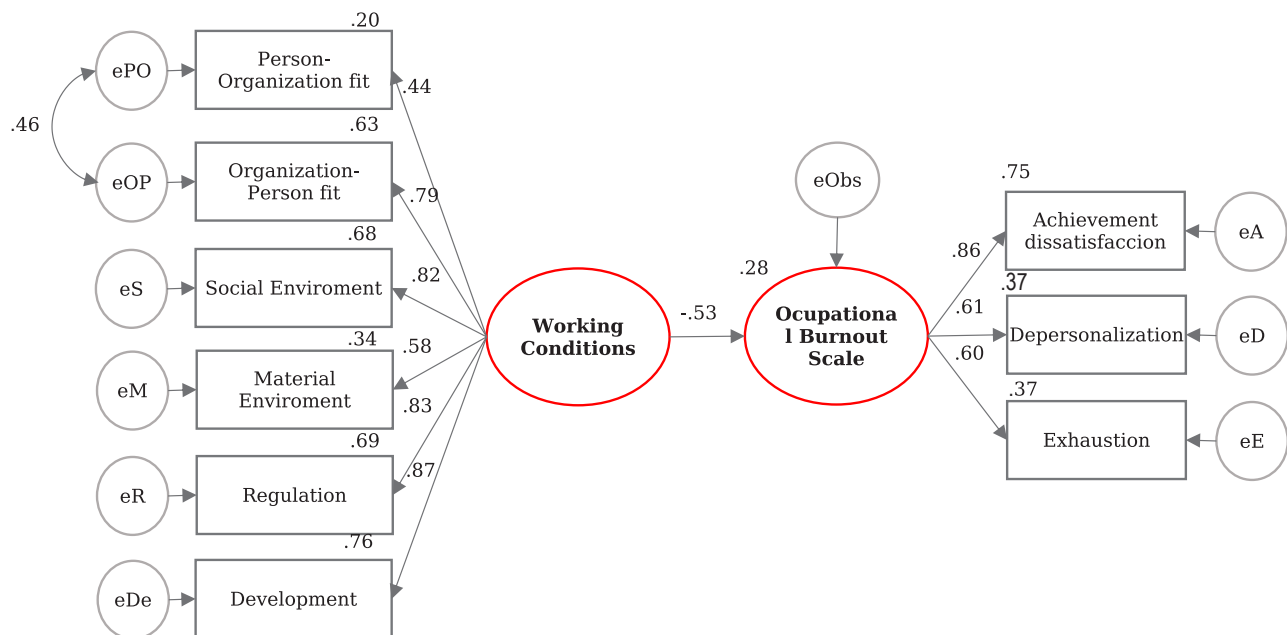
.20
ePO
Person-Organization fit
.44
.46
.63
eOP
Organization-Person fit
.79
.68
eS
Social Enviroment
.82
.34
eM
Material Enviroment
.58
.83
.69
eR
Regulation
.87
.76
eDe
Development

Working Conditions
-.53
eObs
.28
Ocupationa l Burnout Scale

.75
.86
Achievement dissatisfaccion
eA
.37
.61
Depersonalization
eD
.60
.37
Exhaustion
eE